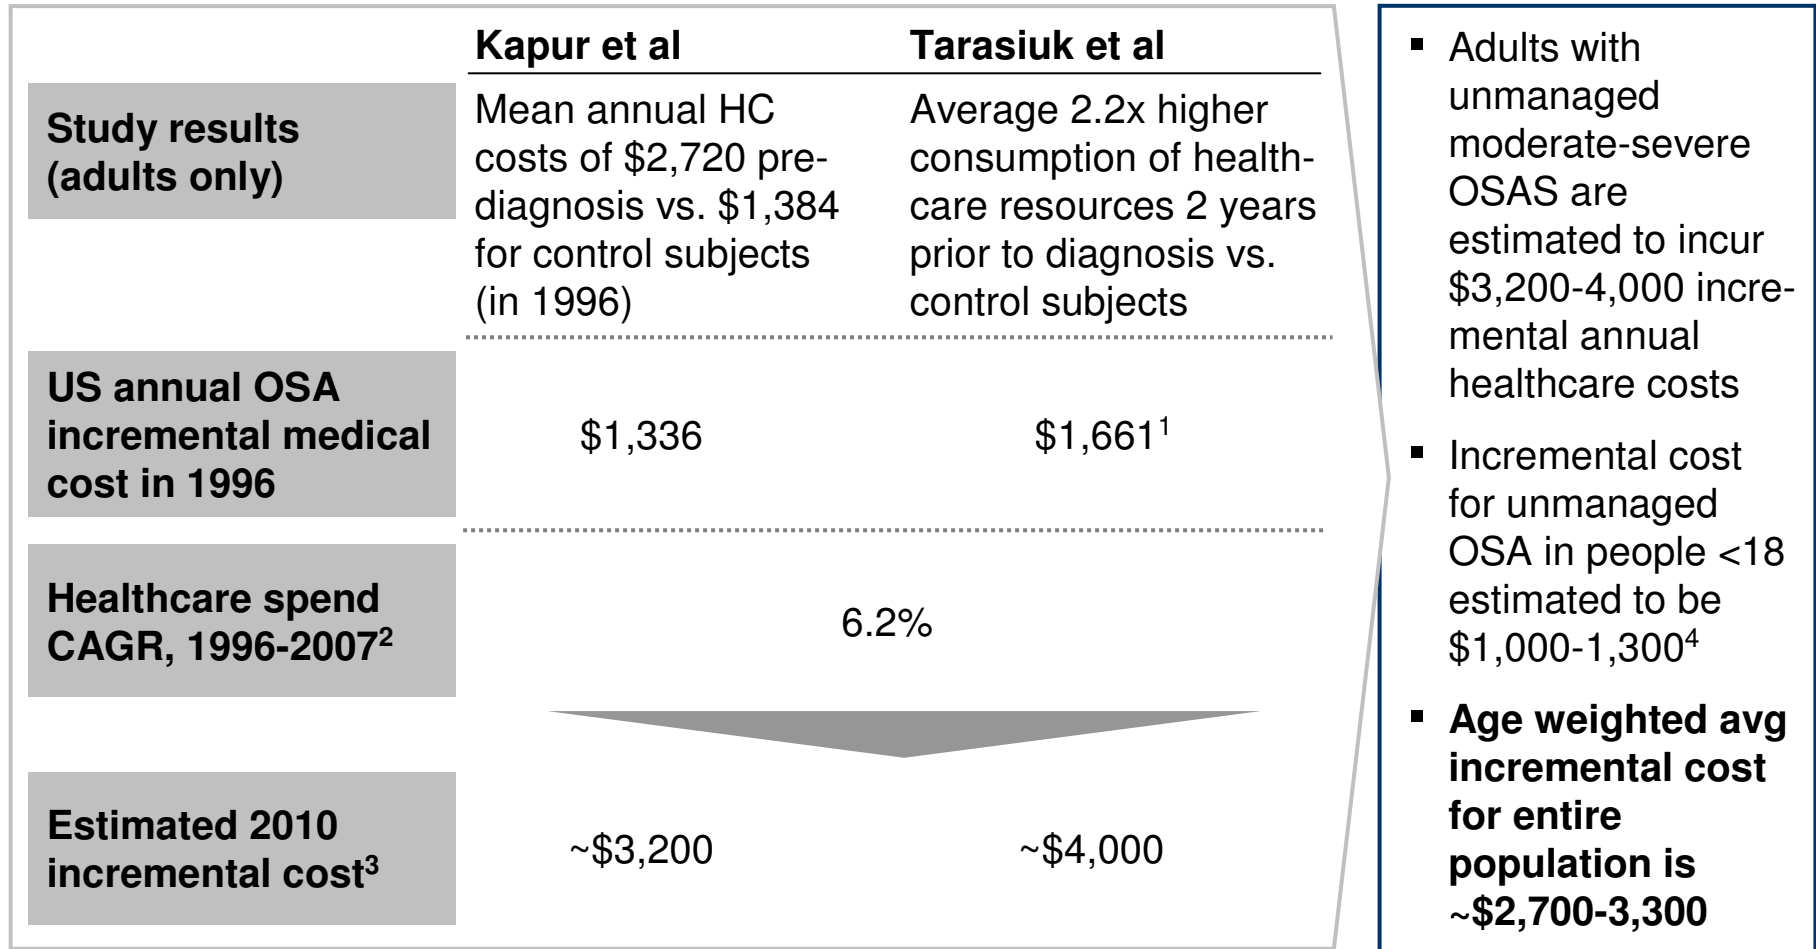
| | Kapur et al | Tarasiuk et al |
|---|---|---|
| Study results (adults only) | Mean annual HC costs of \$2,720 prediagnosis vs. \$1,384 for control subjects (in 1996) | Average 2.2x higher consumption of healthcare resources 2 years prior to diagnosis vs. control subjects |
| US annual OSA incremental medical cost in 1996 | \$1,336 | \$1,661$^1$ |
| Healthcare spend CAGR, 1996-2007$^2$ | 6.2% | |
| Estimated 2010 incremental cost$^3$ | ~\$3,200 | ~\$4,000 |

- Adults with unmanaged moderate-severe OSAS are estimated to incur \$3,200-4,000 incremental annual healthcare costs
- Incremental cost for unmanaged OSA in people <18 estimated to be \$1,000-1,300$^4$
- **Age weighted avg incremental cost for entire population is ~\$2,700-3,300**